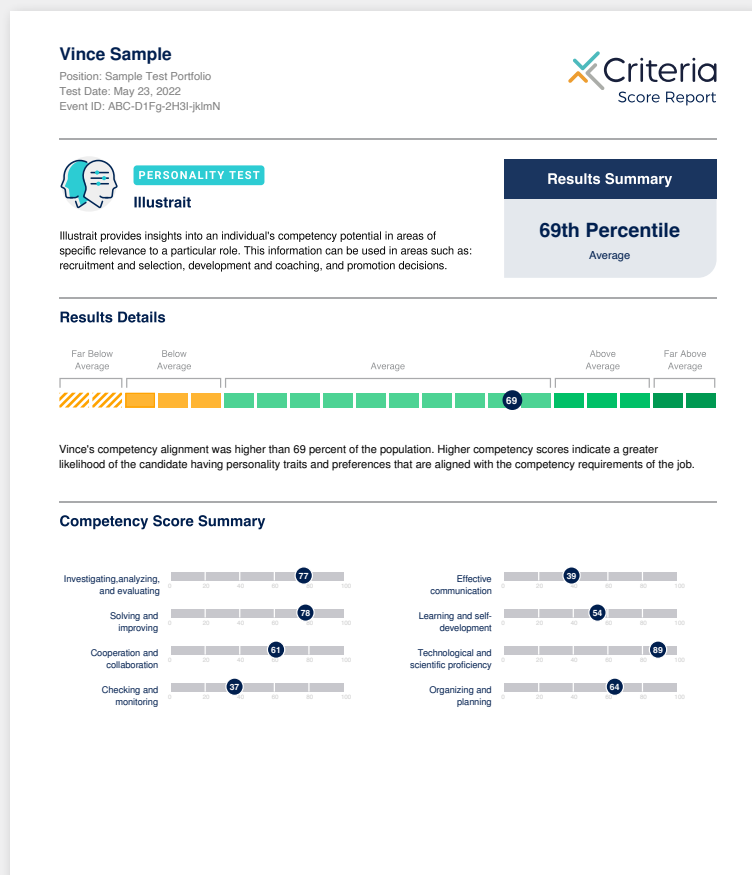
Vince Sample
Position: Sample Test Portfolio
Test Date: May 23, 2022
Event ID: ABC-D1Fg-2H3I-jklmN

Criteria
Score Report

PERSONALITY TEST
Illustrait

Illustrait provides insights into an individual's competency potential in areas of specific relevance to a particular role. This information can be used in areas such as: recruitment and selection, development and coaching, and promotion decisions.

Results Summary
69th Percentile
Average

Results Details

Far Below Average
Below Average
Average
Above Average
Far Above Average
69

Vince's competency alignment was higher than 69 percent of the population. Higher competency scores indicate a greater likelihood of the candidate having personality traits and preferences that are aligned with the competency requirements of the job.

Competency Score Summary

Investigating,analyzing, and evaluating 77
0 20 40 60 80 100
Solving and improving 78
0 20 40 60 80 100
Cooperation and collaboration 61
0 20 40 60 80 100
Checking and monitoring 37
0 20 40 60 80 100

Effective communication 39
0 20 40 60 80 100
Learning and self-development 54
0 20 40 60 80 100
Technological and scientific proficiency 89
0 20 40 60 80 100
Organizing and planning 64
0 20 40 60 80 100